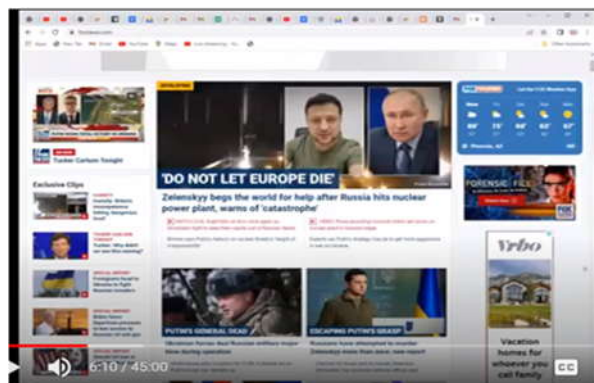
Tucker Carlson Tonight

Exclusive Clips

'DO NOT LET EUROPE DIE'

Zelenskyy begs the world for help after Russia hits nuclear power plant, warns of 'catastrophe'

FORENSIC FILES

PUTIN'S GENERAL DEAD

ESCAPING PUTIN'S GRASP

Vrbo

Vacation homes for whoever you call family

6:10 / 45:00

CC